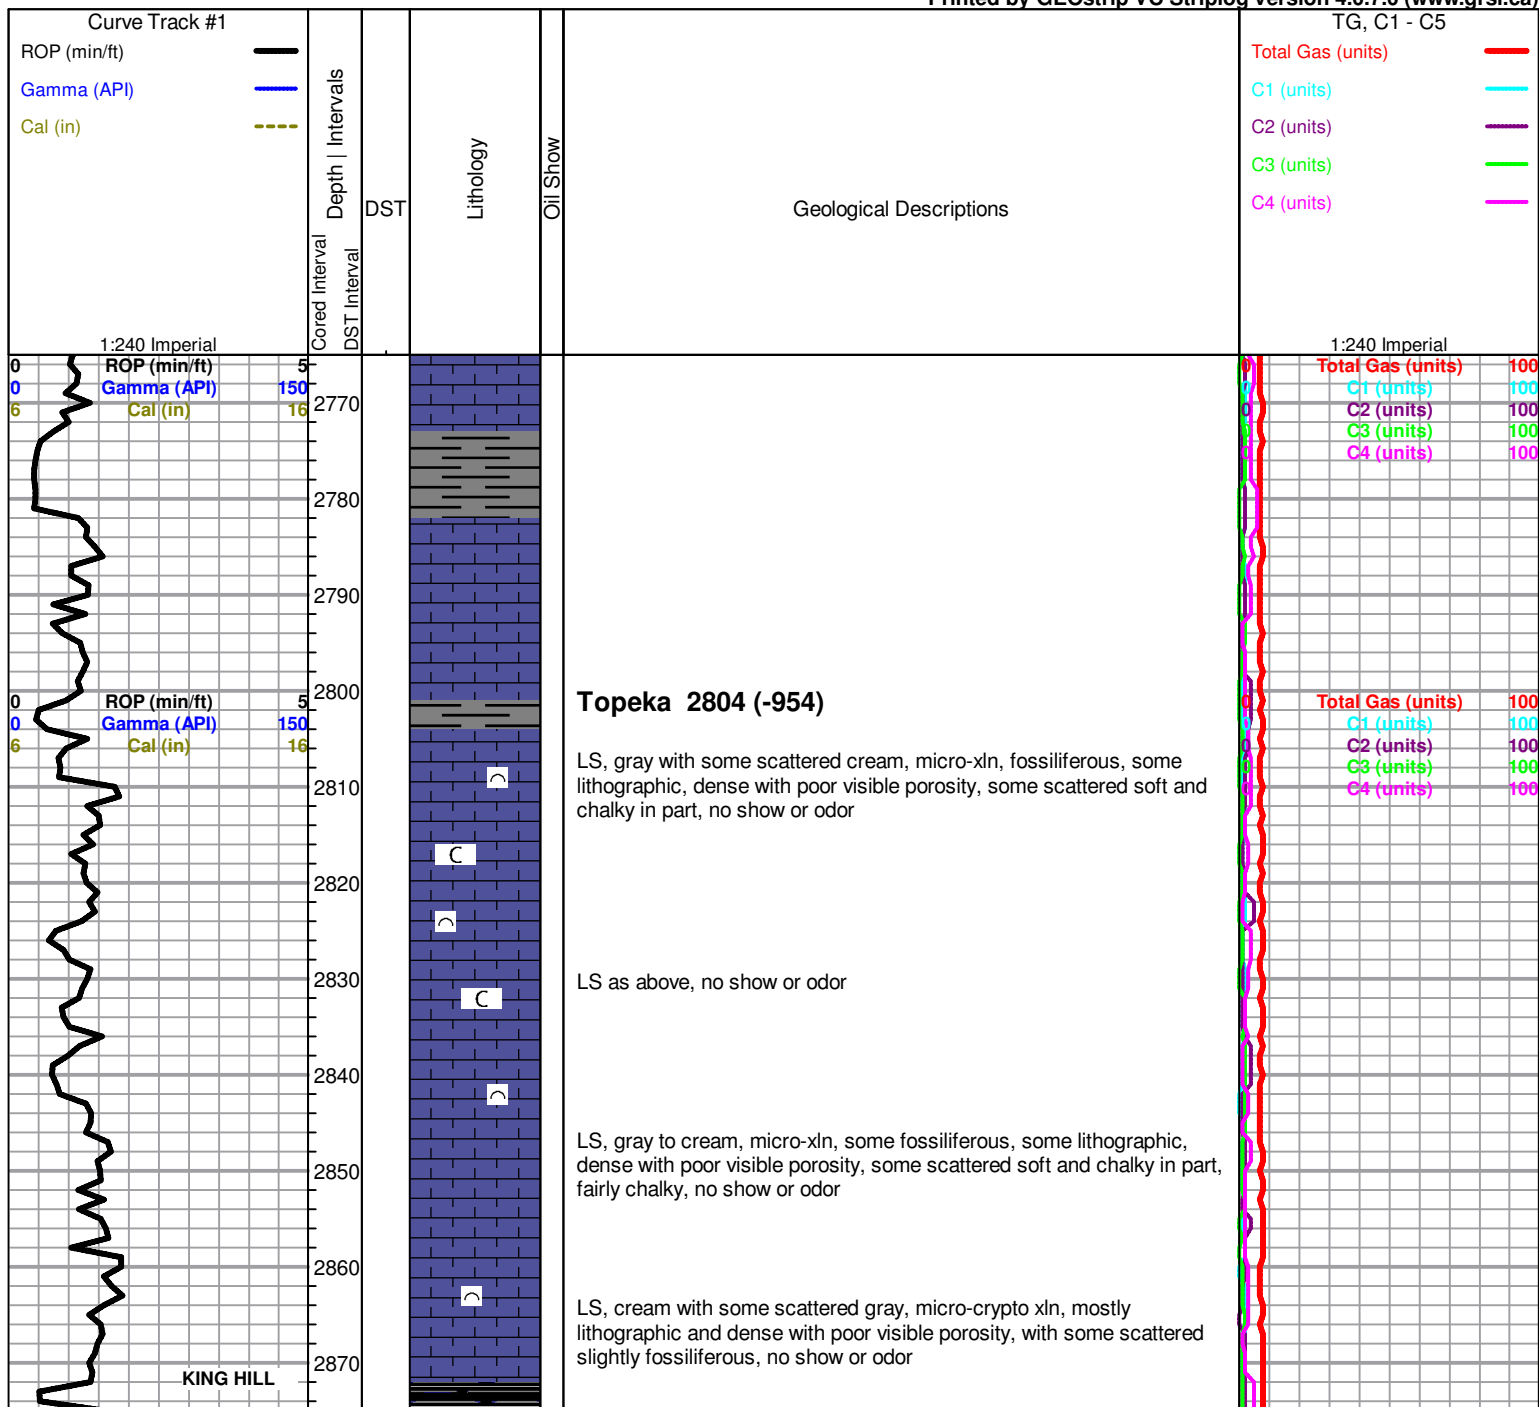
Printed by GEOstrip VC Striplog version 4.0.7.0 (www.grsi.ca)

Curve Track #1
ROP (min/ft)
Gamma (API)
Cal (in)
1:240 Imperial

Cored Interval
Depth | Intervals
DST Interval
DST
Lithology
Oil Show
Geological Descriptions

TG, C1 - C5
Total Gas (units)
C1 (units)
C2 (units)
C3 (units)
C4 (units)
1:240 Imperial

0 ROP (min/ft) 5
0 Gamma (API) 150
6 Cal (in) 16

Total Gas (units) 100
C1 (units) 100
C2 (units) 100
C3 (units) 100
C4 (units) 100

2770
2780
2790
2800

0 ROP (min/ft) 5
0 Gamma (API) 150
6 Cal (in) 16

Total Gas (units) 100
C1 (units) 100
C2 (units) 100
C3 (units) 100
C4 (units) 100

Topeka 2804 (-954)

LS, gray with some scattered cream, micro-xln, fossiliferous, some lithographic, dense with poor visible porosity, some scattered soft and chalky in part, no show or odor

2810
2820
2830

LS as above, no show or odor

2840
2850

LS, gray to cream, micro-xln, some fossiliferous, some lithographic, dense with poor visible porosity, some scattered soft and chalky in part, fairly chalky, no show or odor

2860

LS, cream with some scattered gray, micro-crypto xln, mostly lithographic and dense with poor visible porosity, with some scattered slightly fossiliferous, no show or odor

2870
KING HILL